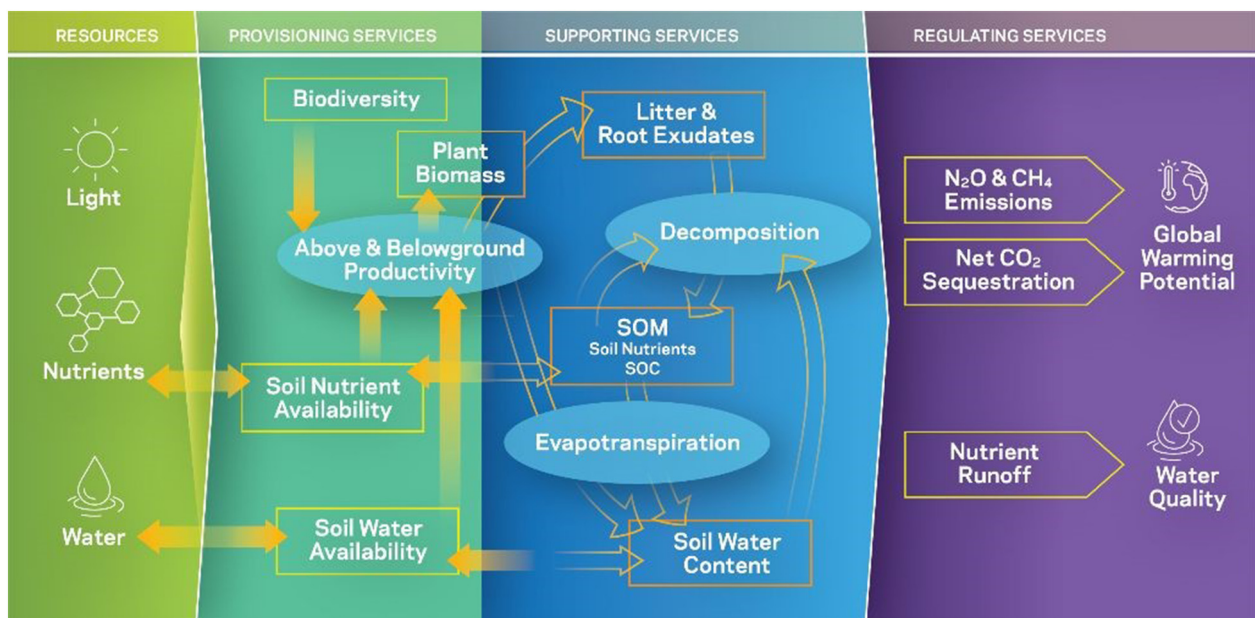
RESOURCES

PROVISIONING SERVICES

SUPPORTING SERVICES

REGULATING SERVICES

Light

Nutrients

Water

Biodiversity

Plant Biomass

Above & Belowground Productivity

Soil Nutrient Availability

Soil Water Availability

Litter & Root Exudates

Decomposition

SOM
Soil Nutrients
SOC

Evapotranspiration

Soil Water Content

$N_2O$ & $CH_4$ Emissions

Net $CO_2$ Sequestration

Global Warming Potential

Nutrient Runoff

Water Quality